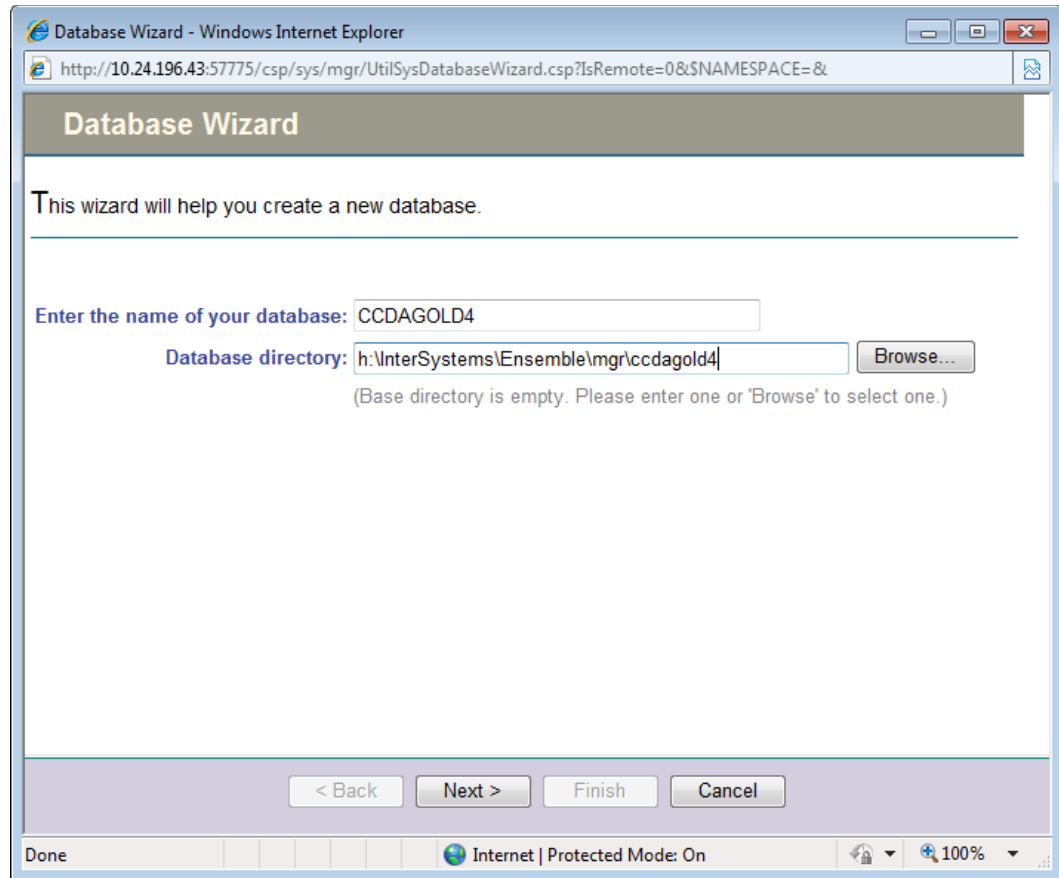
Database Wizard - Windows Internet Explorer

http://10.24.196.43:57775/csp/sys/mgr/UtilSysDatabaseWizard.csp?IsRemote=0&$NAMESPACE=&

Database Wizard

This wizard will help you create a new database.

Enter the name of your database: CCDAGOLD4

Database directory: h:\InterSystems\Ensemble\mgr\ccdagold4 Browse...

(Base directory is empty. Please enter one or 'Browse' to select one.)

< Back Next > Finish Cancel

Done Internet | Protected Mode: On 100%